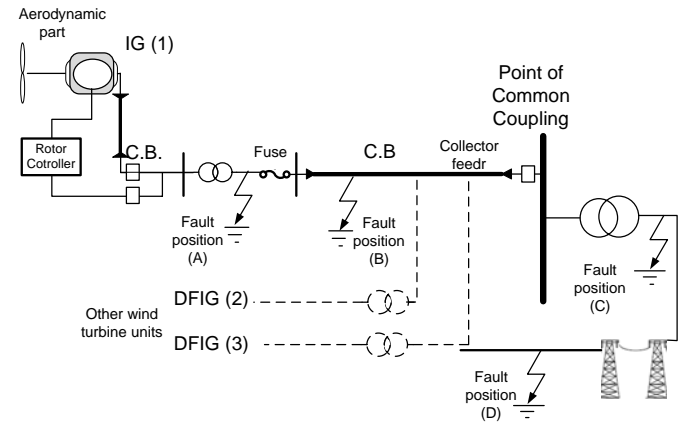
Aerodynamic part

IG (1)

Point of Common Coupling

Rotor Cotroller

C.B.

Fuse

C.B

Collector feedr

Fault position (A)

Fault position (B)

Fault position (C)

Other wind turbine units

DFIG (2)

DFIG (3)

Fault position (D)